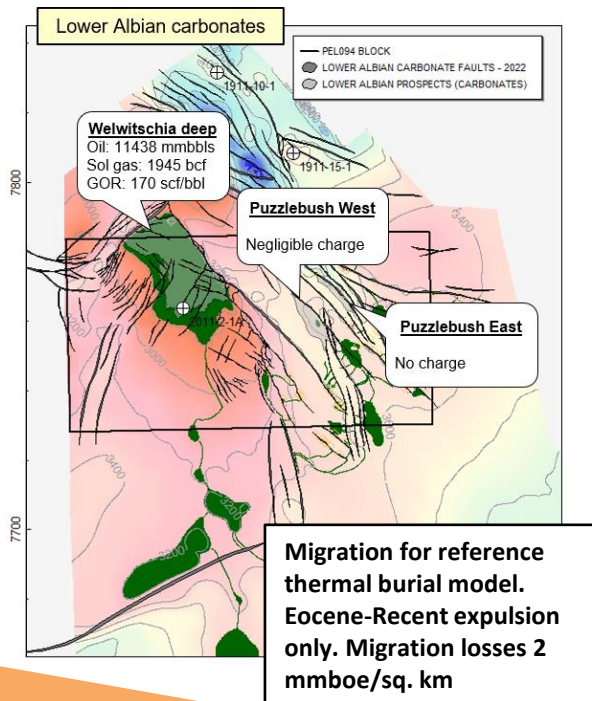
Lower Albian carbonates

PEL094 BLOCK
LOWER ALBIAN CARBONATE FAULTS - 2022
LOWER ALBIAN PROSPECTS (CARBONATES)

1911-10-1
1911-15-1

Welwitschia deep
Oil: 11438 mmbbls
Sol gas: 1945 bcf
GOR: 170 scf/bbl

7800

Puzzlebush West
Negligible charge

2011/2-1A

Puzzlebush East
No charge

3400
3600
3400
3400
3200

7700

Migration for reference thermal burial model. Eocene-Recent expulsion only. Migration losses 2 mmboe/sq. km